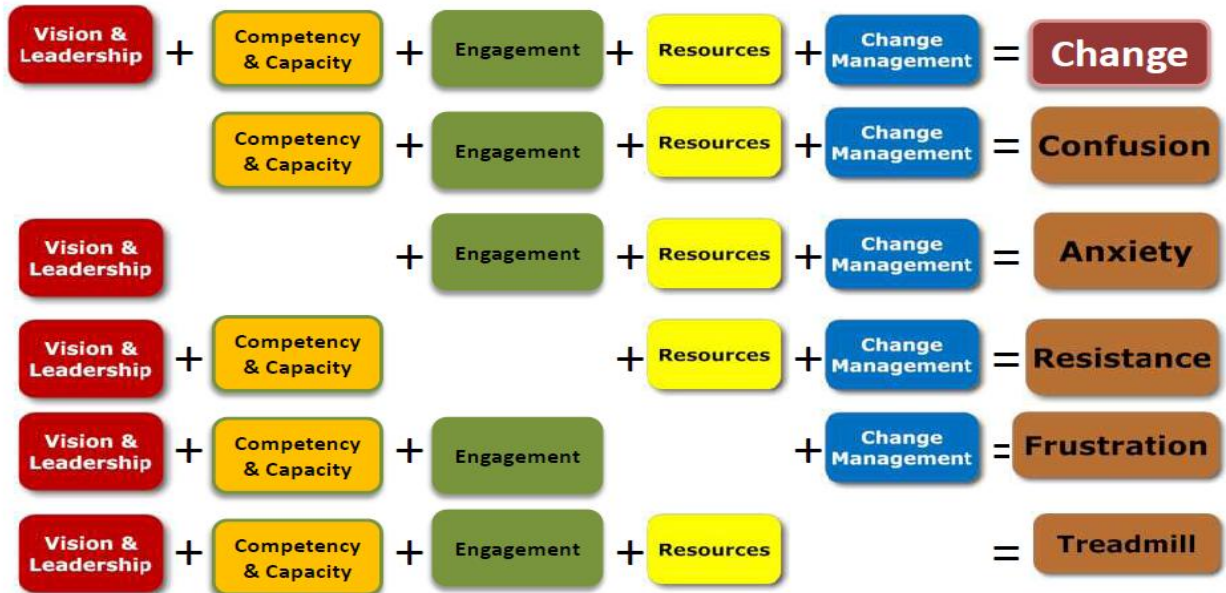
Vision & Leadership + Competency & Capacity + Engagement + Resources + Change Management = Change

Competency & Capacity + Engagement + Resources + Change Management = Confusion

Vision & Leadership + Engagement + Resources + Change Management = Anxiety

Vision & Leadership + Competency & Capacity + Resources + Change Management = Resistance

Vision & Leadership + Competency & Capacity + Engagement + Change Management = Frustration

Vision & Leadership + Competency & Capacity + Engagement + Resources = Treadmill